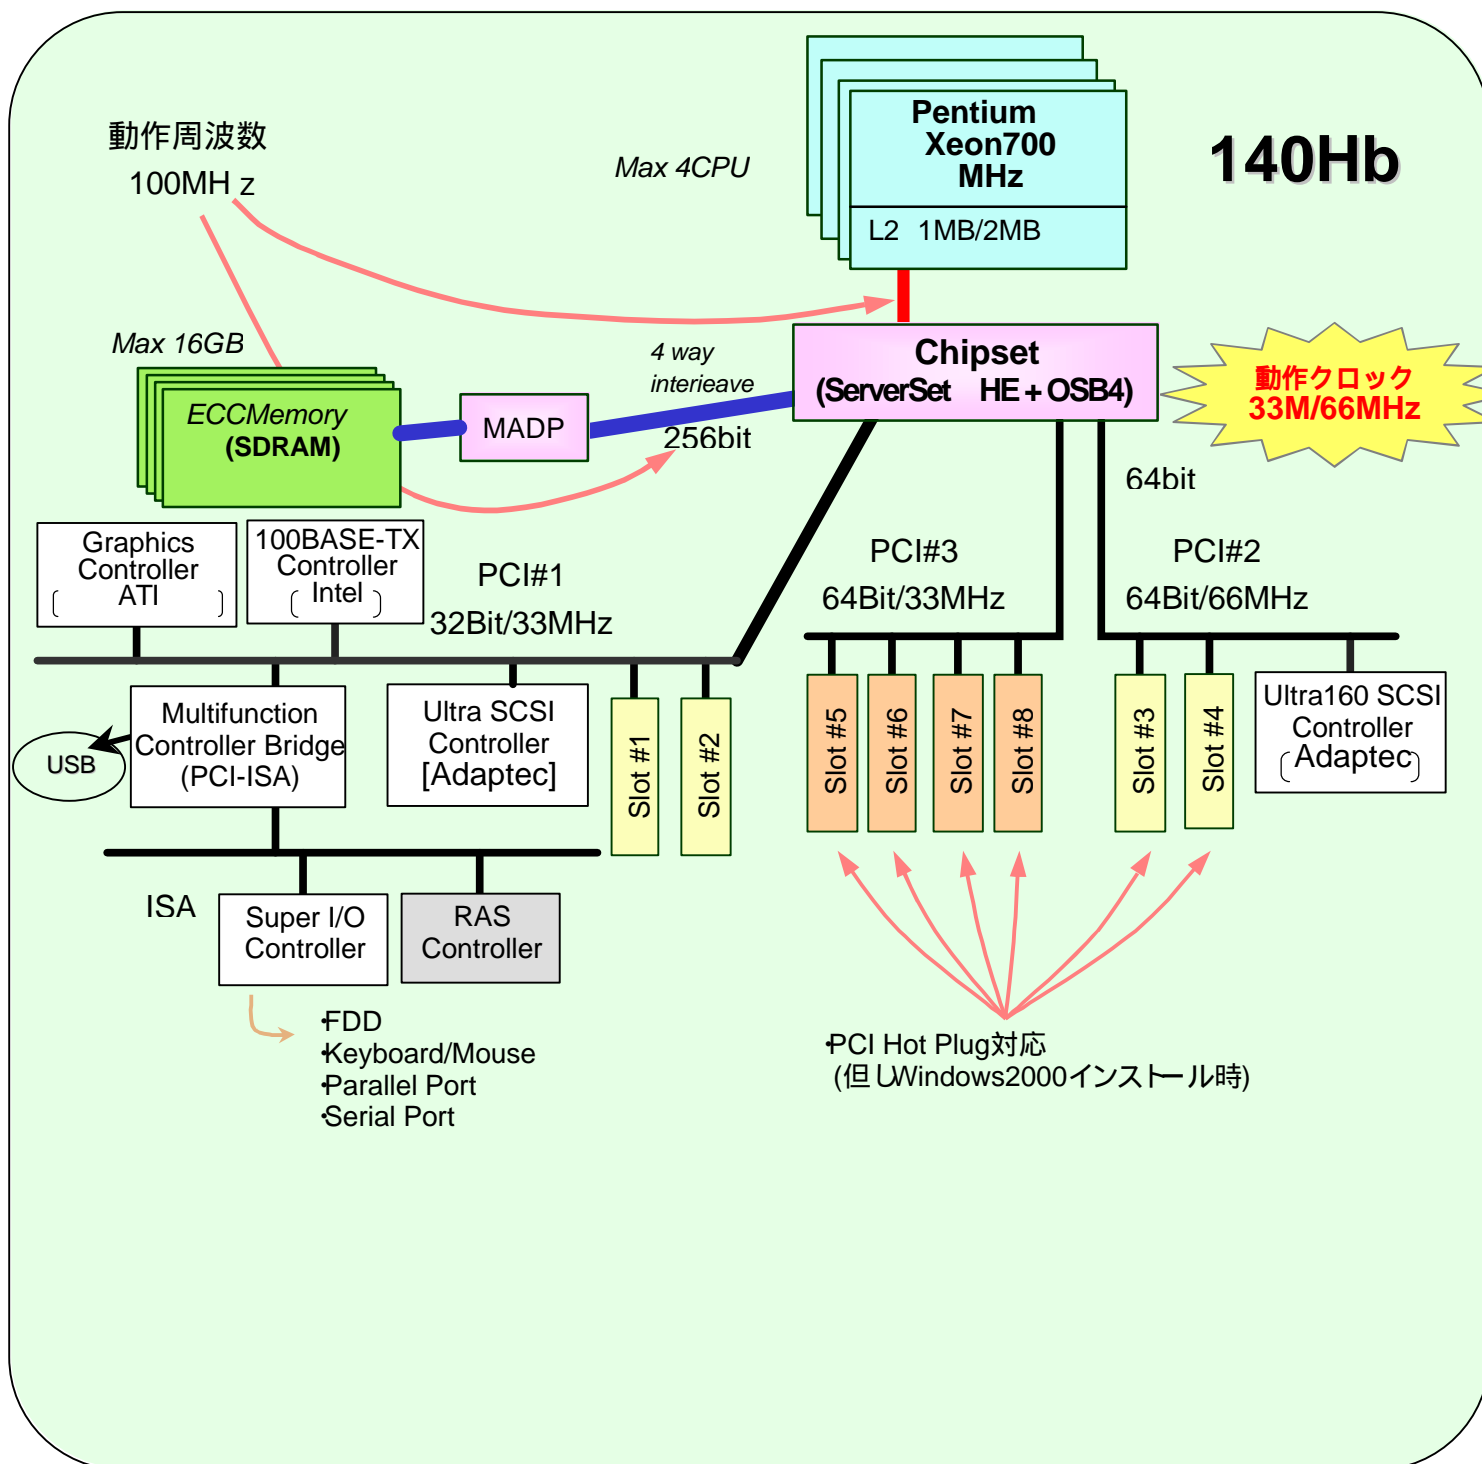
動作周波数
100MH z

Max 4CPU

Pentium Xeon700 MHz
L2 1MB/2MB

140Hb

Max 16GB

ECCMemory (SDRAM)

MADP

4 way interieave

256bit

Chipset (ServerSet HE＋OSB4)

動作クロック 33M/66MHz

64bit

Graphics Controller ( ATI )

100BASE-TX Controller ( Intel )

PCI#1 32Bit/33MHz

PCI#3 64Bit/33MHz

PCI#2 64Bit/66MHz

USB

Multifunction Controller Bridge (PCI-ISA)

Ultra SCSI Controller [Adaptec]

Slot #1

Slot #2

Slot #5

Slot #6

Slot #7

Slot #8

Slot #3

Slot #4

Ultra160 SCSI Controller ( Adaptec )

ISA

Super I/O Controller

RAS Controller

·FDD
·Keyboard/Mouse
·Parallel Port
·Serial Port

·PCI Hot Plug対応
(但しWindows2000インストール時)